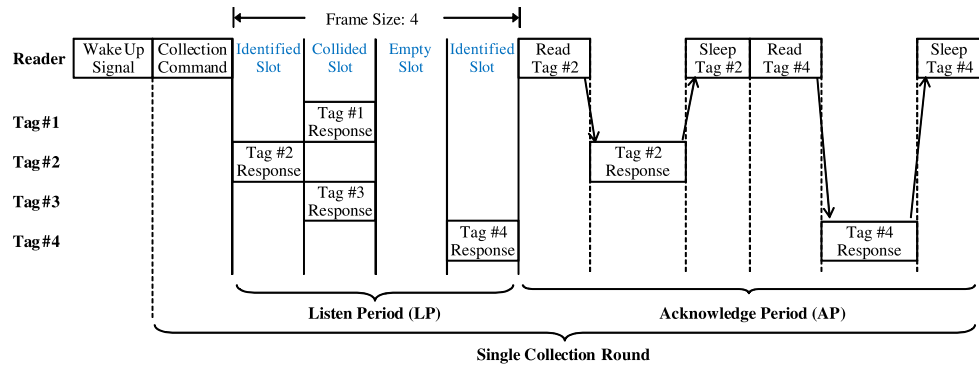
Frame Size: 4

Reader

Wake Up Signal

Collection Command

Identified Slot

Collided Slot

Empty Slot

Identified Slot

Read Tag #2

Sleep Tag #2

Read Tag #4

Sleep Tag #4

Tag #1

Tag #1 Response

Tag #2

Tag #2 Response

Tag #2 Response

Tag #3

Tag #3 Response

Tag #4

Tag #4 Response

Tag #4 Response

Listen Period (LP)

Acknowledge Period (AP)

Single Collection Round